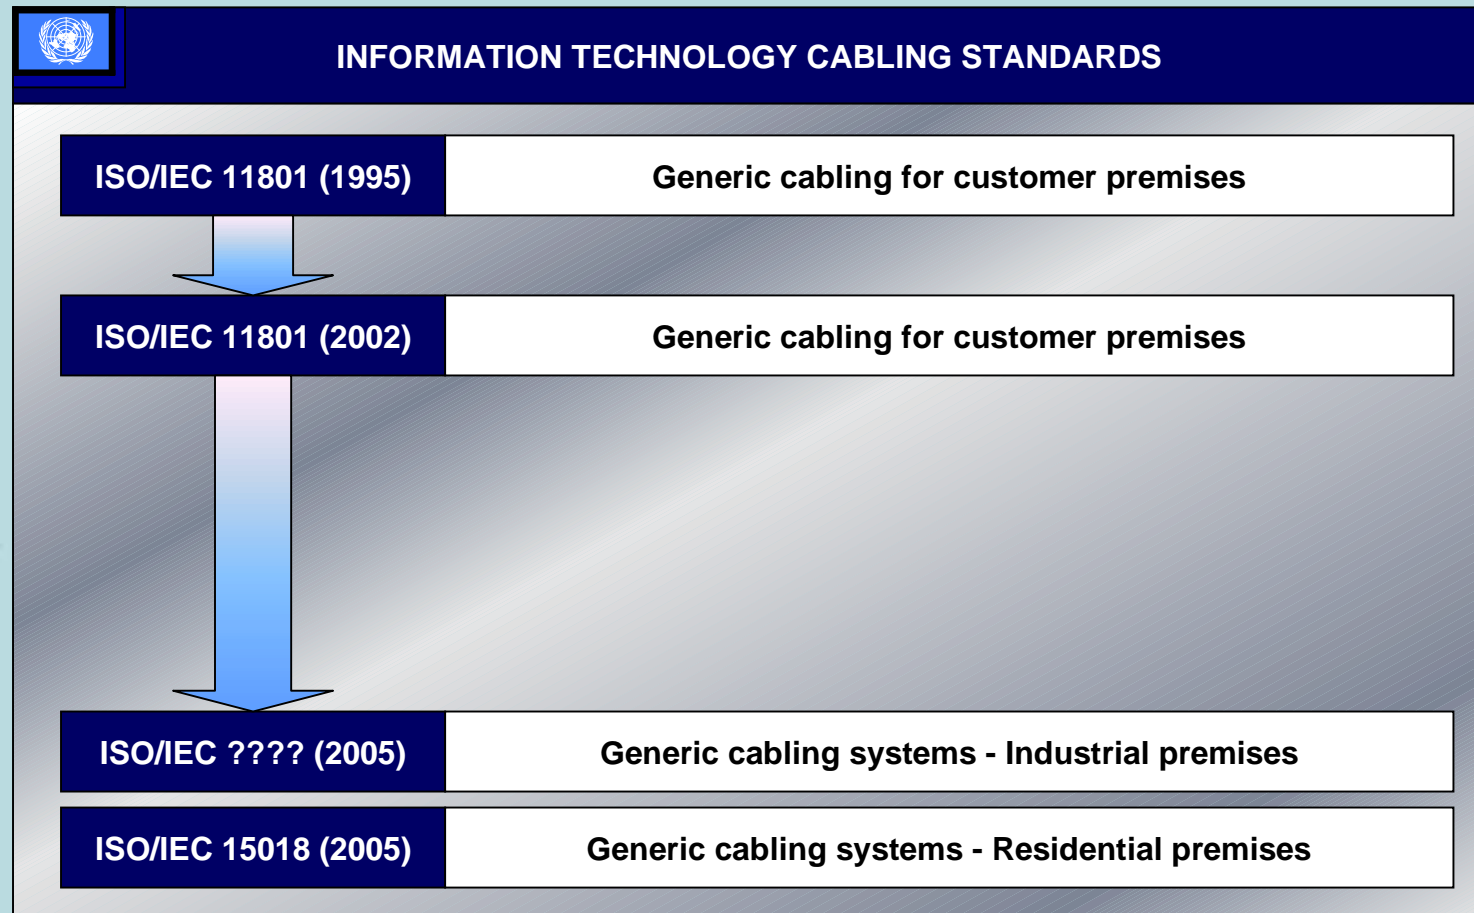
INFORMATION TECHNOLOGY CABLING STANDARDS

| ISO/IEC 11801 (1995) | Generic cabling for customer premises |
|---|---|
| ISO/IEC 11801 (2002) | Generic cabling for customer premises |
| ISO/IEC ???? (2005) | Generic cabling systems - Industrial premises |
| ISO/IEC 15018 (2005) | Generic cabling systems - Residential premises |